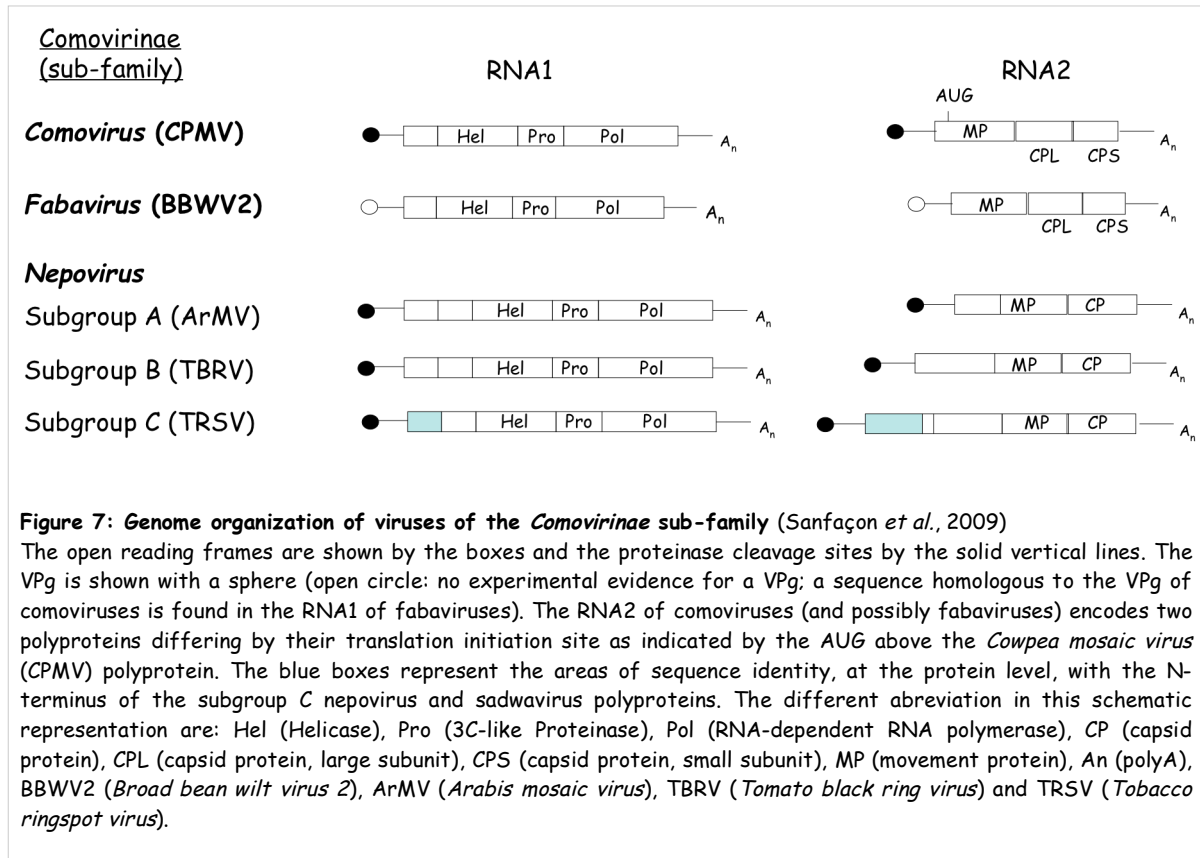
Comovirinae
(sub-family)

RNA1

RNA2

AUG

Comovirus (CPMV)

Hel | Pro | Pol $A_n$

MP | CPL | CPS $A_n$

Fabavirus (BBWV2)

Hel | Pro | Pol $A_n$

MP | CPL | CPS $A_n$

Nepovirus

Subgroup A (ArMV)

Hel | Pro | Pol $A_n$

MP | CP $A_n$

Subgroup B (TBRV)

Hel | Pro | Pol $A_n$

MP | CP $A_n$

Subgroup C (TRSV)

Hel | Pro | Pol $A_n$

MP | CP $A_n$

Figure 7: Genome organization of viruses of the Comovirinae sub-family (Sanfaçon et al., 2009)
The open reading frames are shown by the boxes and the proteinase cleavage sites by the solid vertical lines. The VPg is shown with a sphere (open circle: no experimental evidence for a VPg; a sequence homologous to the VPg of comoviruses is found in the RNA1 of fabaviruses). The RNA2 of comoviruses (and possibly fabaviruses) encodes two polyproteins differing by their translation initiation site as indicated by the AUG above the Cowpea mosaic virus (CPMV) polyprotein. The blue boxes represent the areas of sequence identity, at the protein level, with the N-terminus of the subgroup C nepovirus and sadwavirus polyproteins. The different abreviation in this schematic representation are: Hel (Helicase), Pro (3C-like Proteinase), Pol (RNA-dependent RNA polymerase), CP (capsid protein), CPL (capsid protein, large subunit), CPS (capsid protein, small subunit), MP (movement protein), An (polyA), BBWV2 (Broad bean wilt virus 2), ArMV (Arabis mosaic virus), TBRV (Tomato black ring virus) and TRSV (Tobacco ringspot virus).